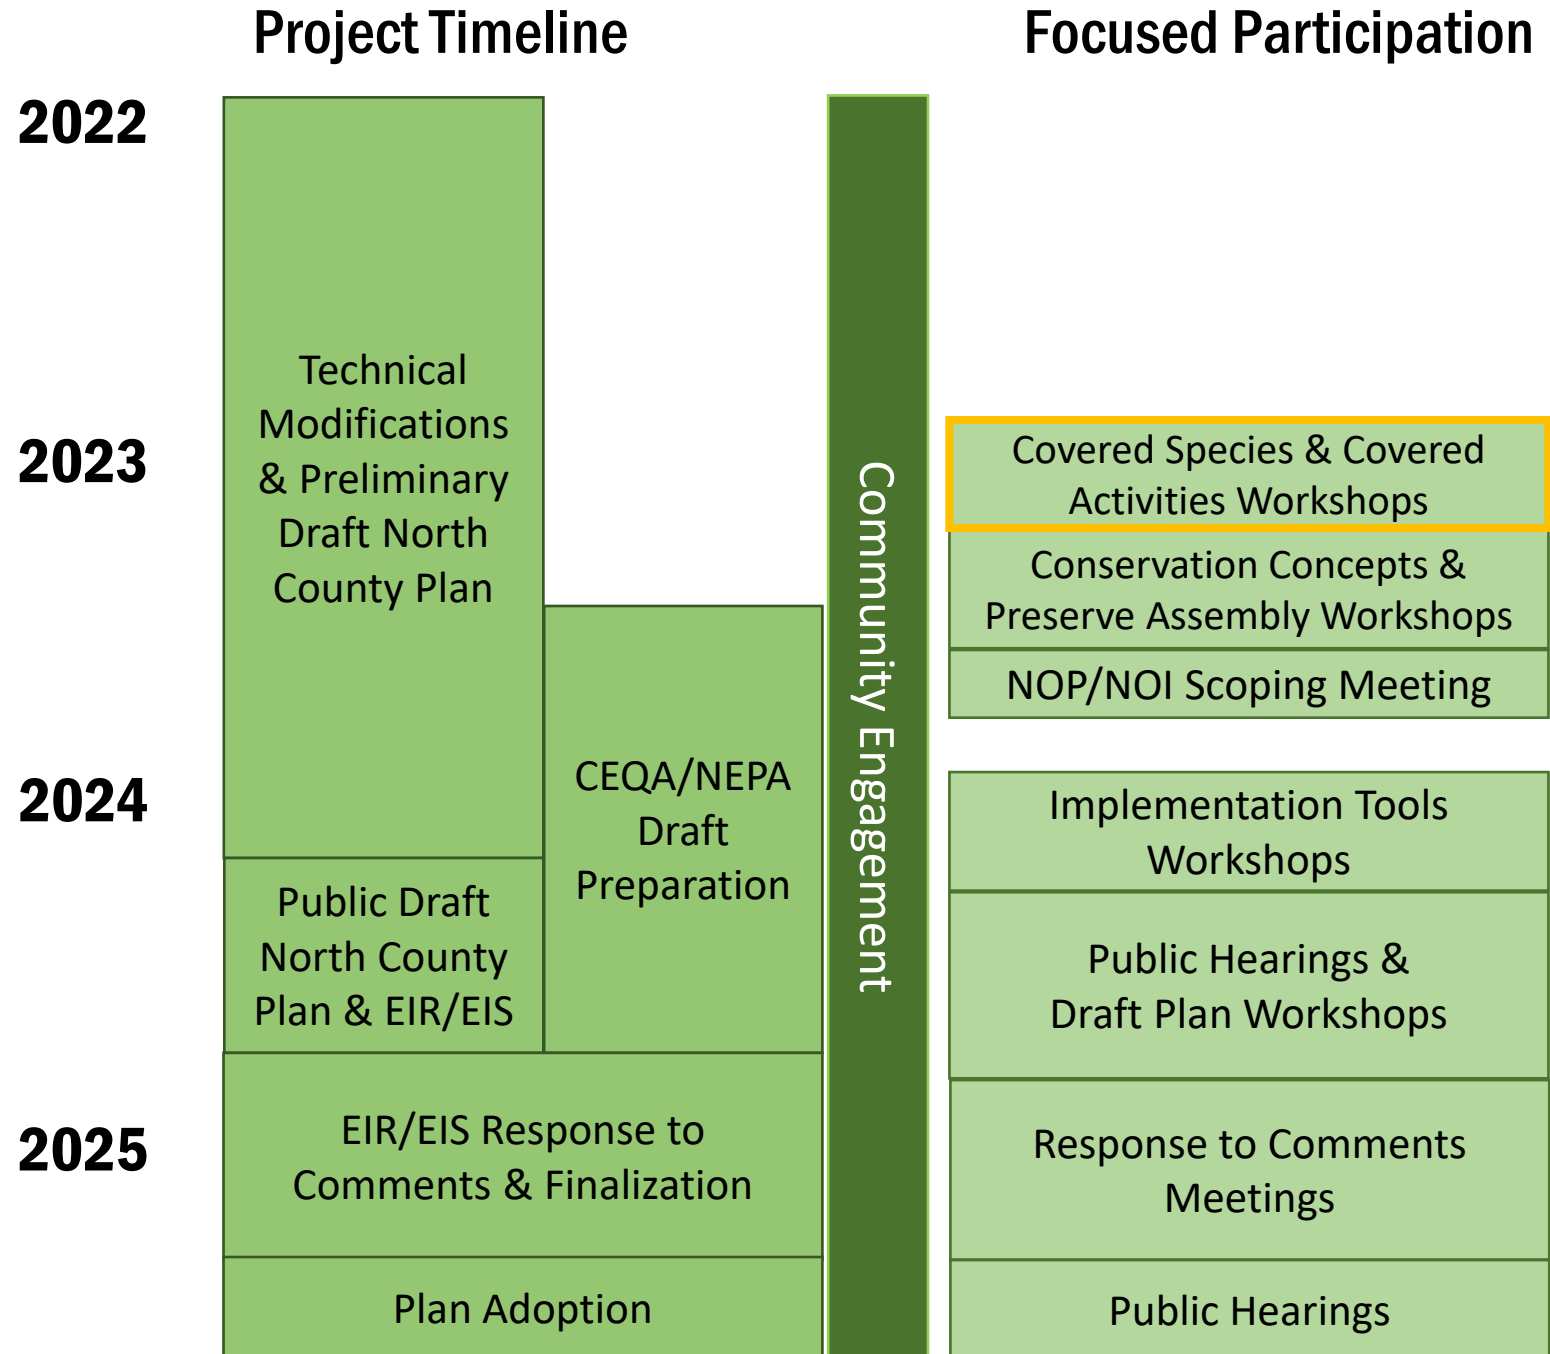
Project Timeline

Focused Participation

2022

2023

2024

2025

Technical Modifications & Preliminary Draft North County Plan

CEQA/NEPA Draft Preparation

Public Draft North County Plan & EIR/EIS

EIR/EIS Response to Comments & Finalization

Plan Adoption

Community Engagement

Covered Species & Covered Activities Workshops

Conservation Concepts & Preserve Assembly Workshops

NOP/NOI Scoping Meeting

Implementation Tools Workshops

Public Hearings & Draft Plan Workshops

Response to Comments Meetings

Public Hearings